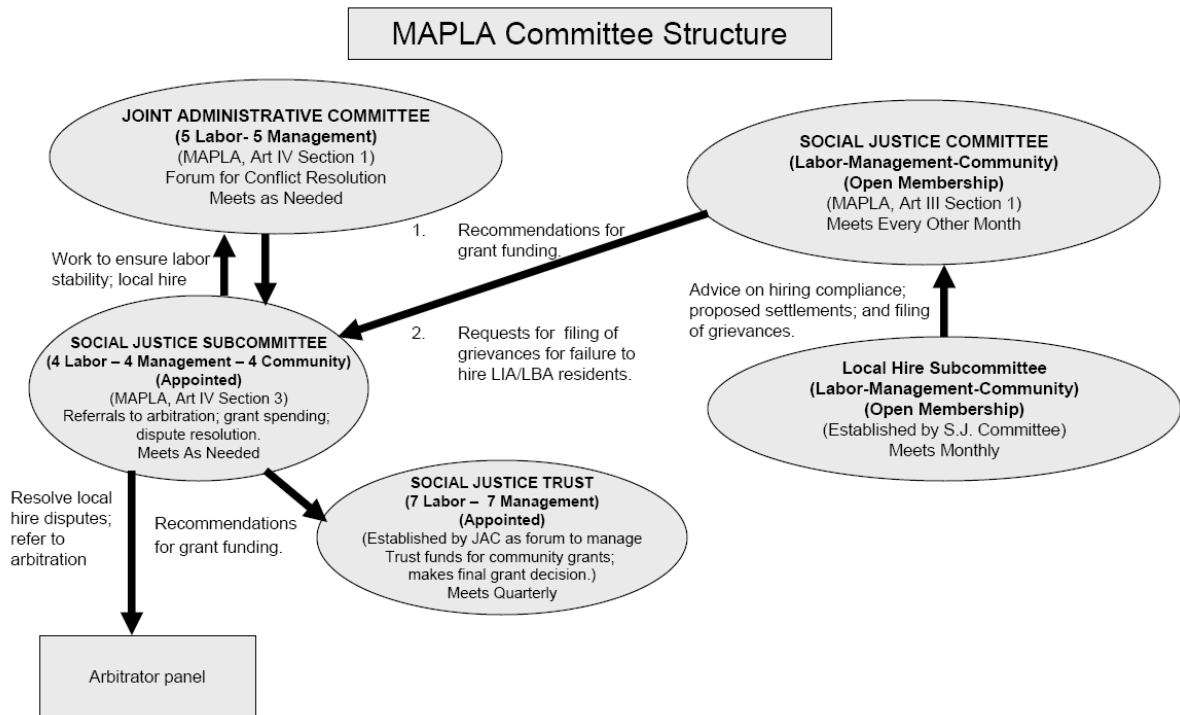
MAPLA Committee Structure

JOINT ADMINISTRATIVE COMMITTEE
(5 Labor- 5 Management)
(MAPLA, Art IV Section 1)
Forum for Conflict Resolution
Meets as Needed

SOCIAL JUSTICE COMMITTEE
(Labor-Management-Community)
(Open Membership)
(MAPLA, Art III Section 1)
Meets Every Other Month

1. Recommendations for grant funding.

Work to ensure labor stability; local hire

Advice on hiring compliance; proposed settlements; and filing of grievances.

2. Requests for filing of grievances for failure to hire LIA/LBA residents.

SOCIAL JUSTICE SUBCOMMITTEE
(4 Labor – 4 Management – 4 Community)
(Appointed)
(MAPLA, Art IV Section 3)
Referrals to arbitration; grant spending; dispute resolution.
Meets As Needed

Local Hire Subcommittee
(Labor-Management-Community)
(Open Membership)
(Established by S.J. Committee)
Meets Monthly

Resolve local hire disputes; refer to arbitration

Recommendations for grant funding.

SOCIAL JUSTICE TRUST
(7 Labor – 7 Management)
(Appointed)
(Established by JAC as forum to manage Trust funds for community grants; makes final grant decision.)
Meets Quarterly

Arbitrator panel